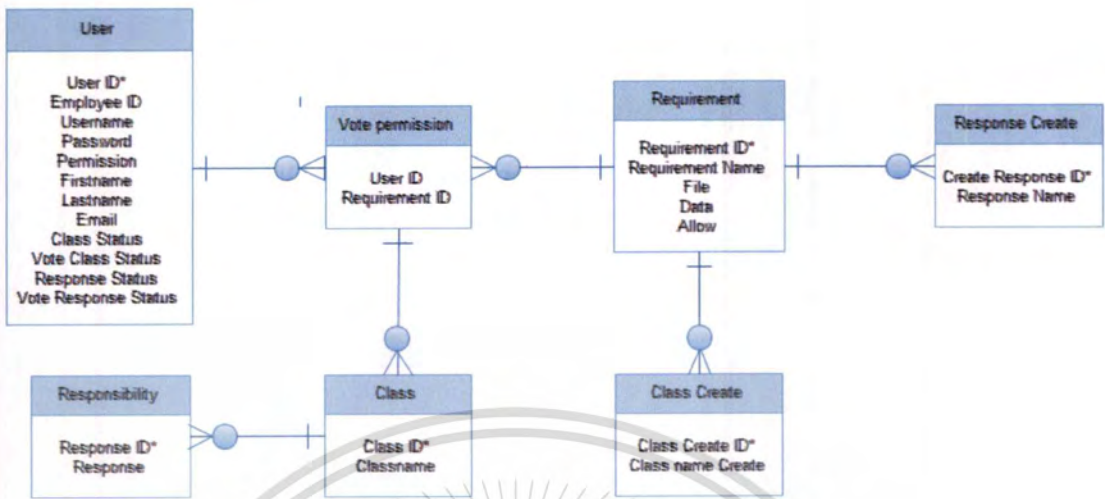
User

User ID*
Employee ID
Username
Password
Permission
Firstname
Lastname
Email
Class Status
Vote Class Status
Response Status
Vote Response Status

Vote permission

User ID
Requirement ID

Requirement

Requirement ID*
Requirement Name
File
Data
Allow

Response Create

Create Response ID*
Response Name

Responsibility

Response ID*
Response

Class

Class ID*
Classname

Class Create

Class Create ID*
Class name Create